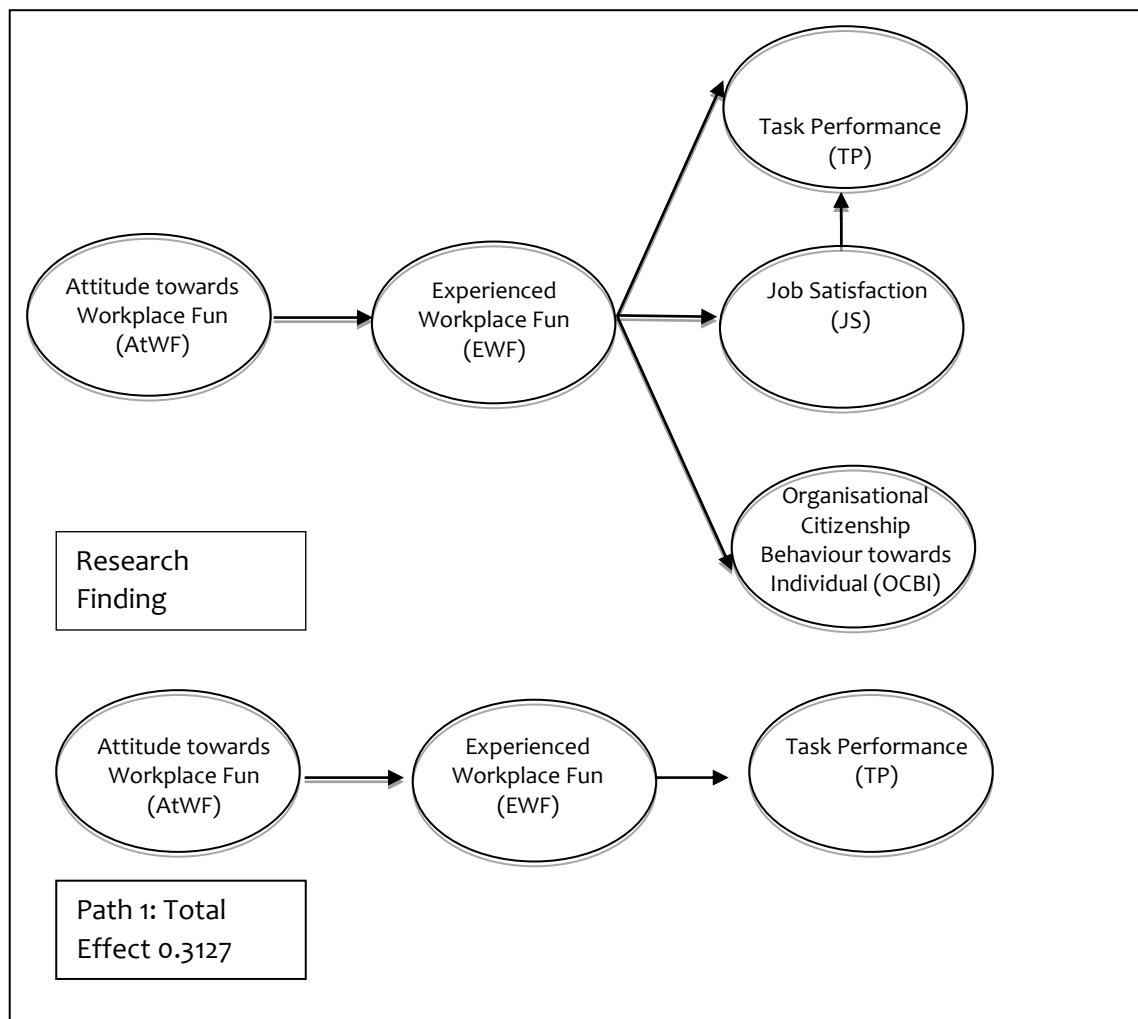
Task Performance (TP)

Attitude towards Workplace Fun (AtWF)

Experienced Workplace Fun (EWF)

Job Satisfaction (JS)

Organisational Citizenship Behaviour towards Individual (OCBI)

Research Finding

Attitude towards Workplace Fun (AtWF)

Experienced Workplace Fun (EWF)

Task Performance (TP)

Path 1: Total Effect 0.3127